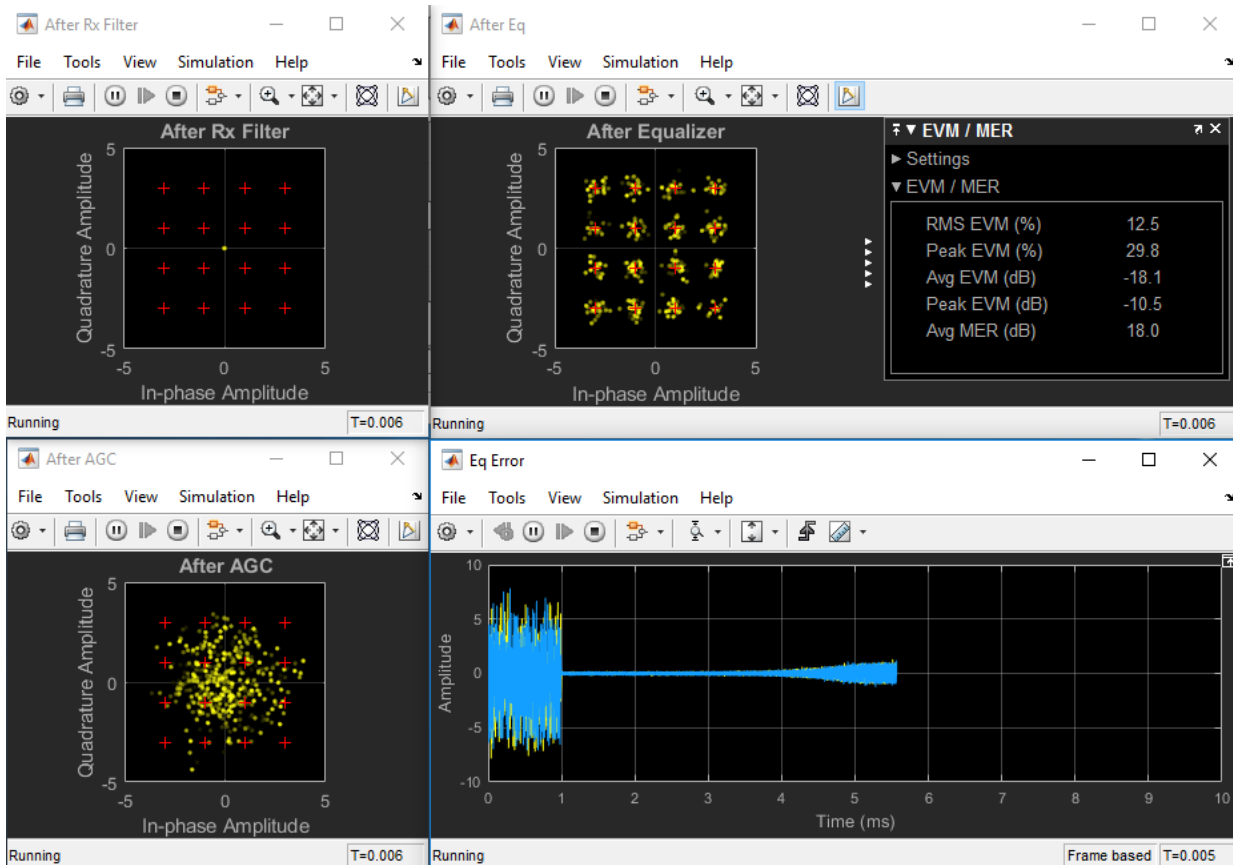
After Rx Filter

File Tools View Simulation Help

After Rx Filter

Quadrature Amplitude

5

0

-5

-5 0 5

In-phase Amplitude

Running T=0.006

After Eq

File Tools View Simulation Help

After Equalizer

Quadrature Amplitude

5

0

-5

-5 0 5

In-phase Amplitude

EVM / MER

▸ Settings

▾ EVM / MER

| | |
|---|---|
| RMS EVM (%) | 12.5 |
| Peak EVM (%) | 29.8 |
| Avg EVM (dB) | -18.1 |
| Peak EVM (dB) | -10.5 |
| Avg MER (dB) | 18.0 |

Running T=0.006

After AGC

File Tools View Simulation Help

After AGC

Quadrature Amplitude

5

0

-5

-5 0 5

In-phase Amplitude

Running T=0.006

Eq Error

File Tools View Simulation Help

Amplitude

10

5

0

-5

-10

0 1 2 3 4 5 6 7 8 9 10

Time (ms)

Running Frame based T=0.005